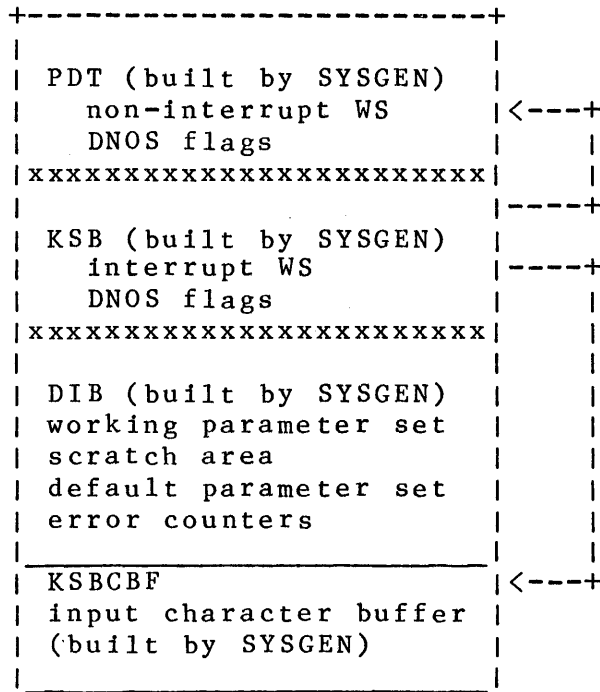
PDT (built by SYSGEN)
non-interrupt WS
DNOS flags
xxxxxxxxxxxxxxxxxxxxxxx

KSB (built by SYSGEN)
interrupt WS
DNOS flags
xxxxxxxxxxxxxxxxxxxxxxx

DIB (built by SYSGEN)
working parameter set
scratch area
default parameter set
error counters

KSBCBF
input character buffer
(built by SYSGEN)